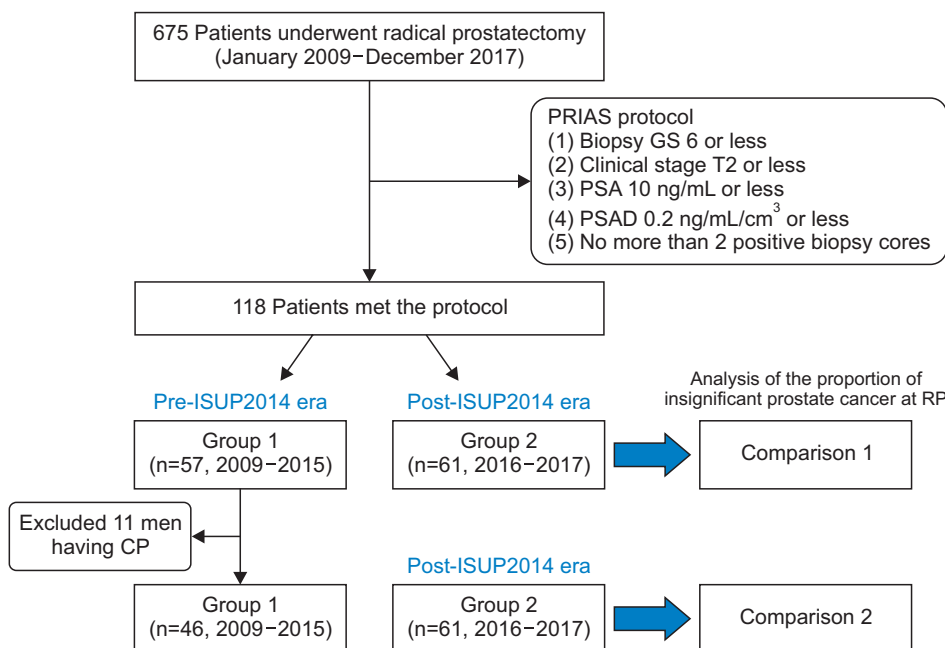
675 Patients underwent radical prostatectomy (January 2009−December 2017)

PRIAS protocol
(1) Biopsy GS 6 or less
(2) Clinical stage T2 or less
(3) PSA 10 ng/mL or less
(4) PSAD 0.2 ng/mL/cm$^3$ or less
(5) No more than 2 positive biopsy cores

118 Patients met the protocol

Pre-ISUP2014 era

Post-ISUP2014 era

Analysis of the proportion of insignificant prostate cancer at RP

Group 1 (n=57, 2009−2015)

Group 2 (n=61, 2016−2017)

Comparison 1

Excluded 11 men having CP

Post-ISUP2014 era

Group 1 (n=46, 2009−2015)

Group 2 (n=61, 2016−2017)

Comparison 2